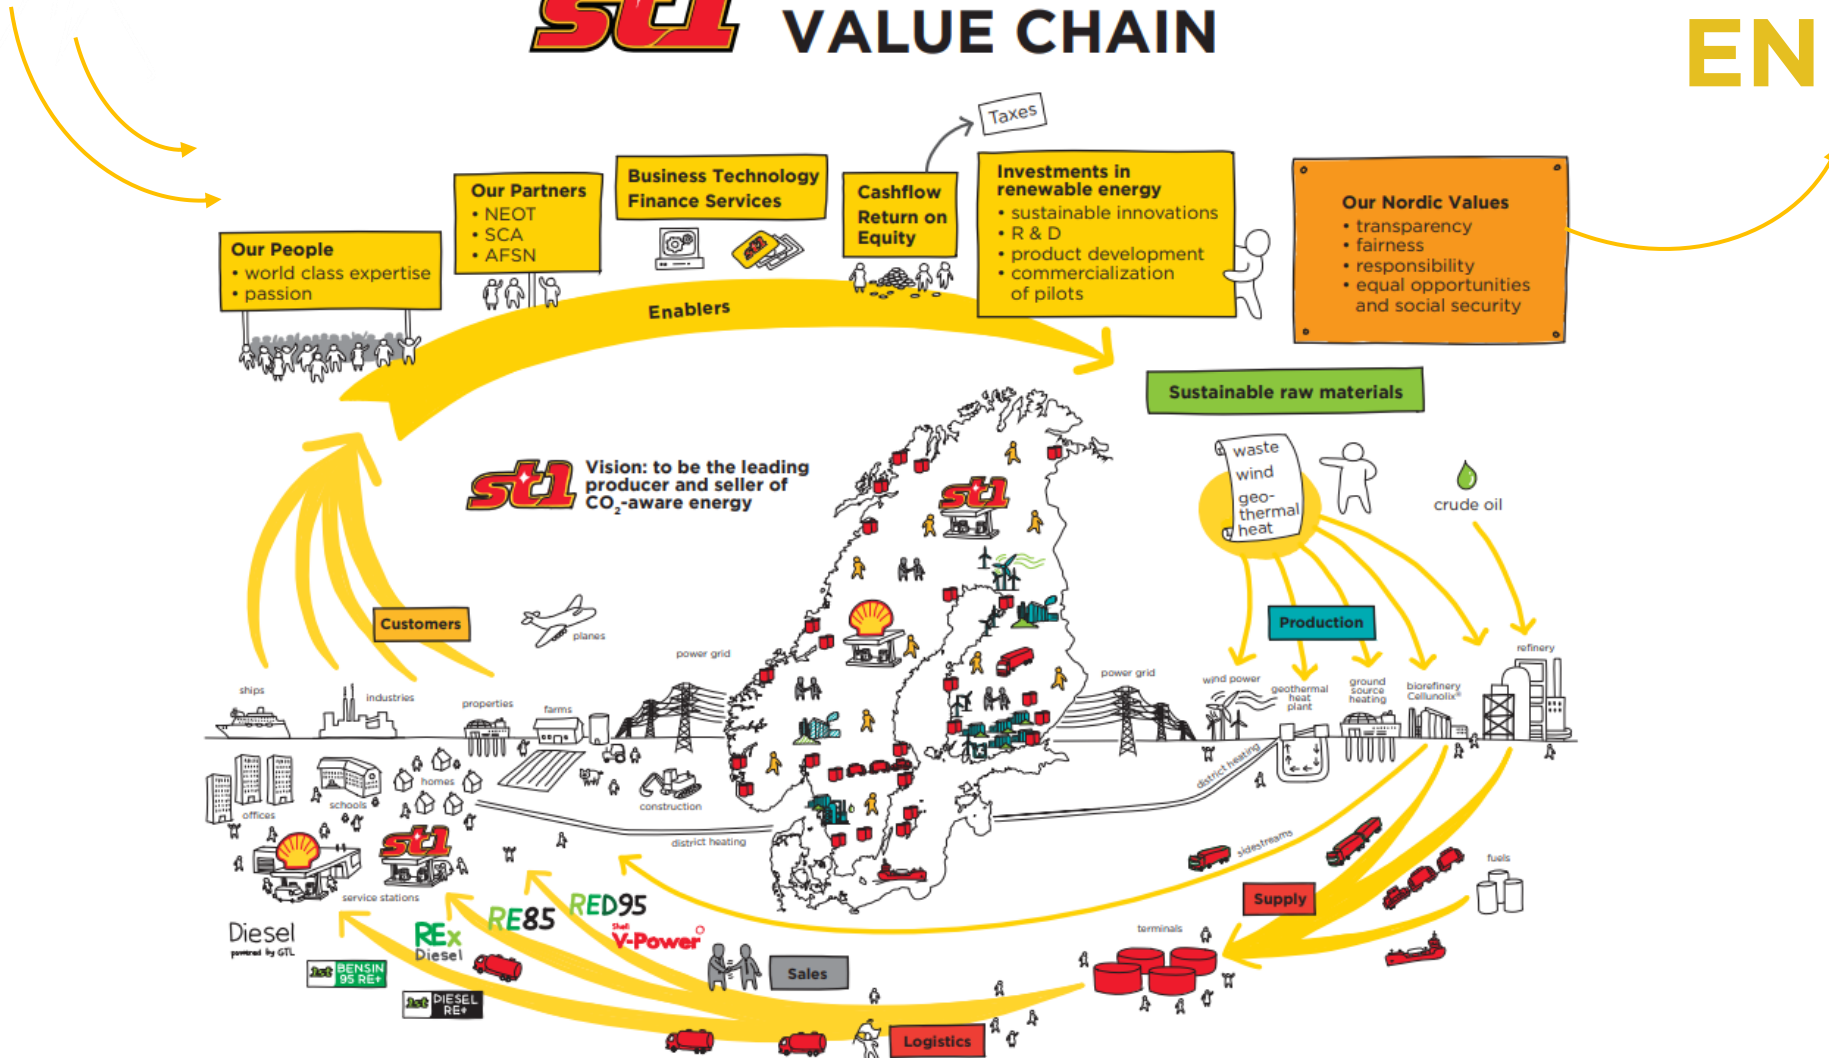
st1 VALUE CHAIN

EN

Taxes

Our People
• world class expertise
• passion

Our Partners
• NEOT
• SCA
• AFSN

Business Technology
Finance Services

Cashflow
Return on
Equity

Investments in renewable energy
• sustainable innovations
• R & D
• product development
• commercialization of pilots

Our Nordic Values
• transparency
• fairness
• responsibility
• equal opportunities and social security

Enablers

Sustainable raw materials

waste
wind
geo-thermal
heat

crude oil

st1 Vision: to be the leading producer and seller of $CO_2$-aware energy

Customers

planes

power grid

power grid

Production

wind power

geothermal heat plant

ground source heating

biorefinery Cellunolix®

refinery

ships

industries

properties

farms

homes

schools

offices

construction

district heating

district heating

sidestreams

service stations

fuels

Supply

terminals

Diesel
powered by GTL

REx
Diesel

RE85

RED95

Shell V-Power

Sales

st1 BENSIN 95 RE+

st1 DIESEL RE+

Logistics